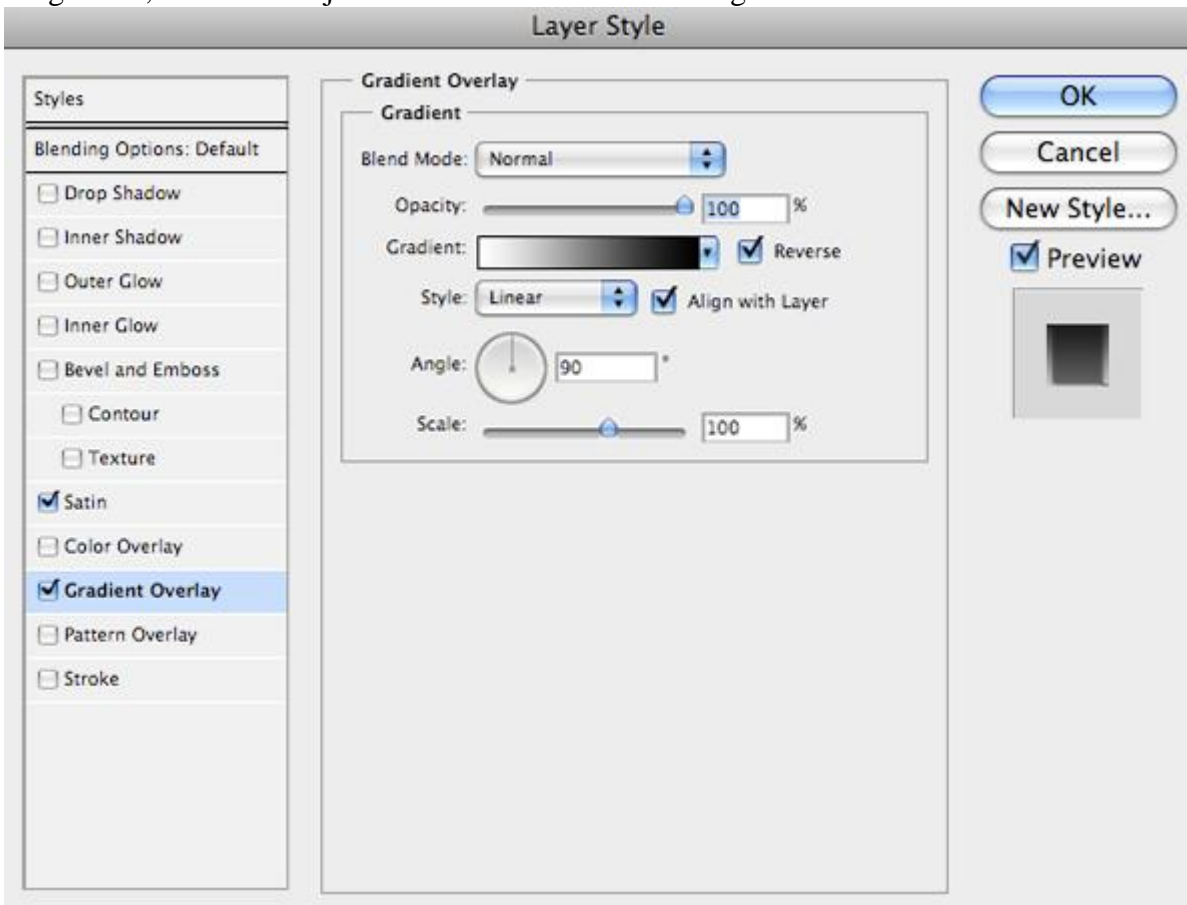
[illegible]

Layer Style

Styles
Blending Options: Default
Drop Shadow
Inner Shadow
Outer Glow
Inner Glow
Bevel and Emboss
Contour
Texture
Satin
Color Overlay
Gradient Overlay
Pattern Overlay
Stroke

Gradient Overlay
Gradient
Blend Mode: Normal
Opacity: 100 %
Gradient: Reverse
Style: Linear Align with Layer
Angle: 90 °
Scale: 100 %

OK
Cancel
New Style...
Preview